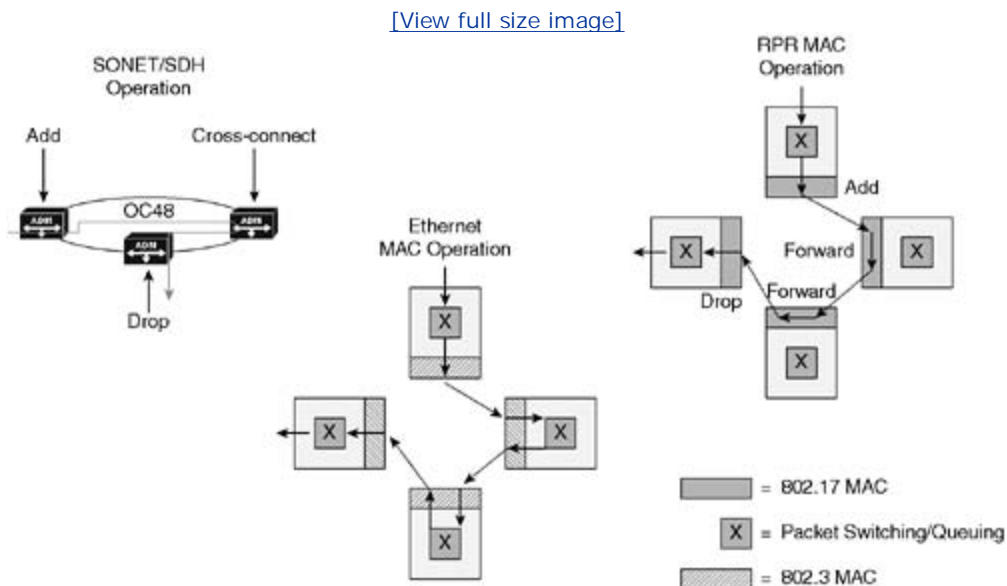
[View full size image]

SONET/SDH Operation

Add

Cross-connect

OC48

ADM

ADM

ADM

Drop

Ethernet MAC Operation

X

X

X

X

RPR MAC Operation

X

Add

X

Forward

X

Drop

Forward

X

= 802.17 MAC

X = Packet Switching/Queuing

= 802.3 MAC